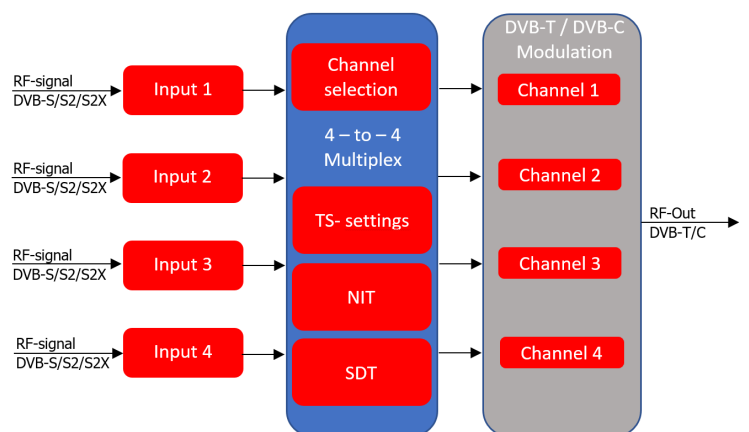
RF-signal
DVB-S/S2/S2X

Input 1

RF-signal
DVB-S/S2/S2X

Input 2

RF-signal
DVB-S/S2/S2X

Input 3

RF-signal
DVB-S/S2/S2X

Input 4

Channel selection

4 – to – 4
Multiplex

TS- settings

NIT

SDT

DVB-T / DVB-C
Modulation

Channel 1

Channel 2

Channel 3

Channel 4

RF-Out
DVB-T/C